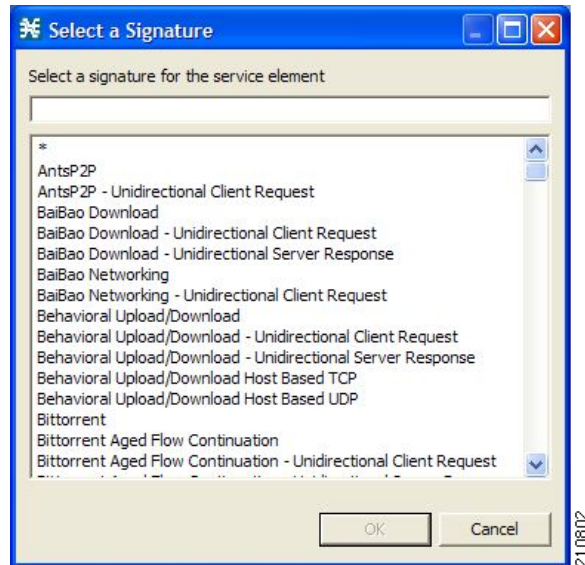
Select a Signature

Select a signature for the service element

*
AntsP2P
AntsP2P - Unidirectional Client Request
BaiBao Download
BaiBao Download - Unidirectional Client Request
BaiBao Download - Unidirectional Server Response
BaiBao Networking
BaiBao Networking - Unidirectional Client Request
Behavioral Upload/Download
Behavioral Upload/Download - Unidirectional Client Request
Behavioral Upload/Download - Unidirectional Server Response
Behavioral Upload/Download Host Based TCP
Behavioral Upload/Download Host Based UDP
Bittorrent
Bittorrent Aged Flow Continuation
Bittorrent Aged Flow Continuation - Unidirectional Client Request
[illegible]

OK
Cancel

210802